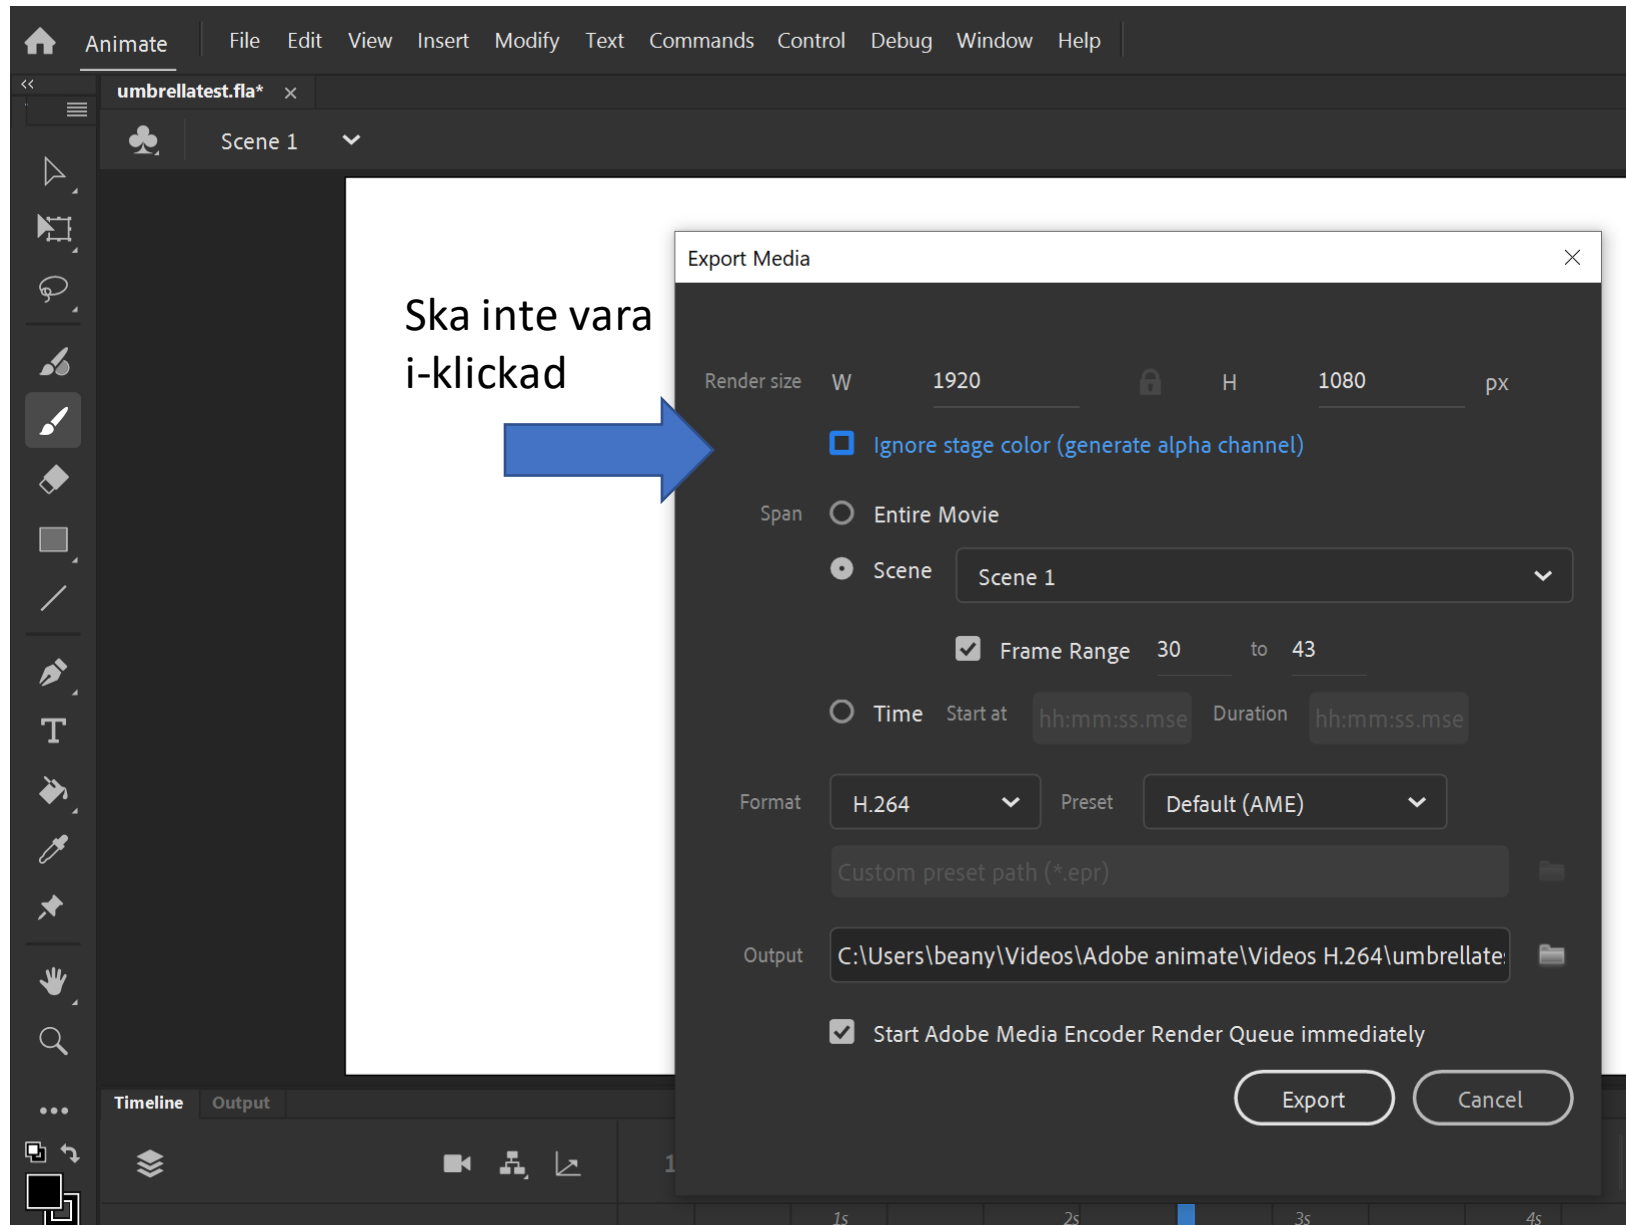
Animate File Edit View Insert Modify Text Commands Control Debug Window Help

umbrellatest.fla* ×

Scene 1

Ska inte vara i-klickad

Export Media

Render size W 1920 H 1080 px

Ignore stage color (generate alpha channel)

Span Entire Movie

Scene Scene 1

Frame Range 30 to 43

Time Start at hh:mm:ss.mse Duration hh:mm:ss.mse

Format H.264 Preset Default (AME)

Custom preset path (*.epr)

Output C:\Users\beany\Videos\Adobe animate\Videos H.264\umbrellate

Start Adobe Media Encoder Render Queue immediately

Export Cancel

Timeline Output

1s 2s 3s 4s